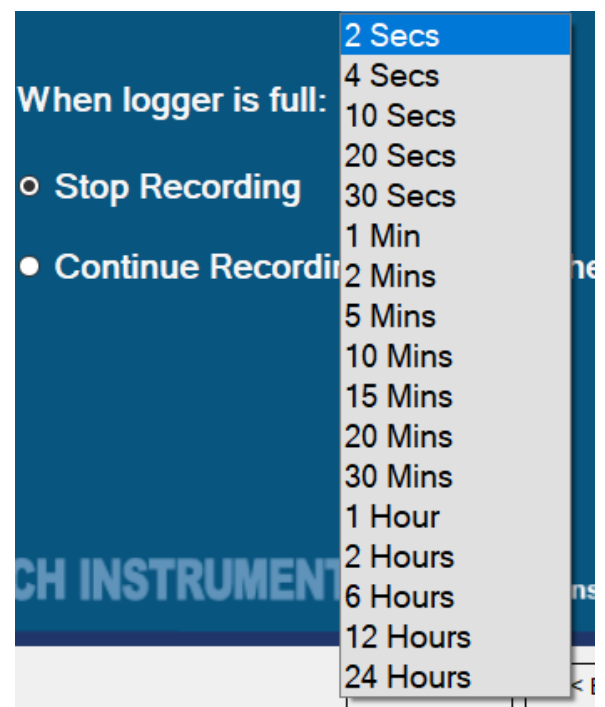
When logger is full:

Stop Recording

Continue Recordi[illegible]

2 Secs
4 Secs
10 Secs
20 Secs
30 Secs
1 Min
2 Mins
5 Mins
10 Mins
15 Mins
20 Mins
30 Mins
1 Hour
2 Hours
6 Hours
12 Hours
24 Hours

CH INSTRUMENT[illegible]